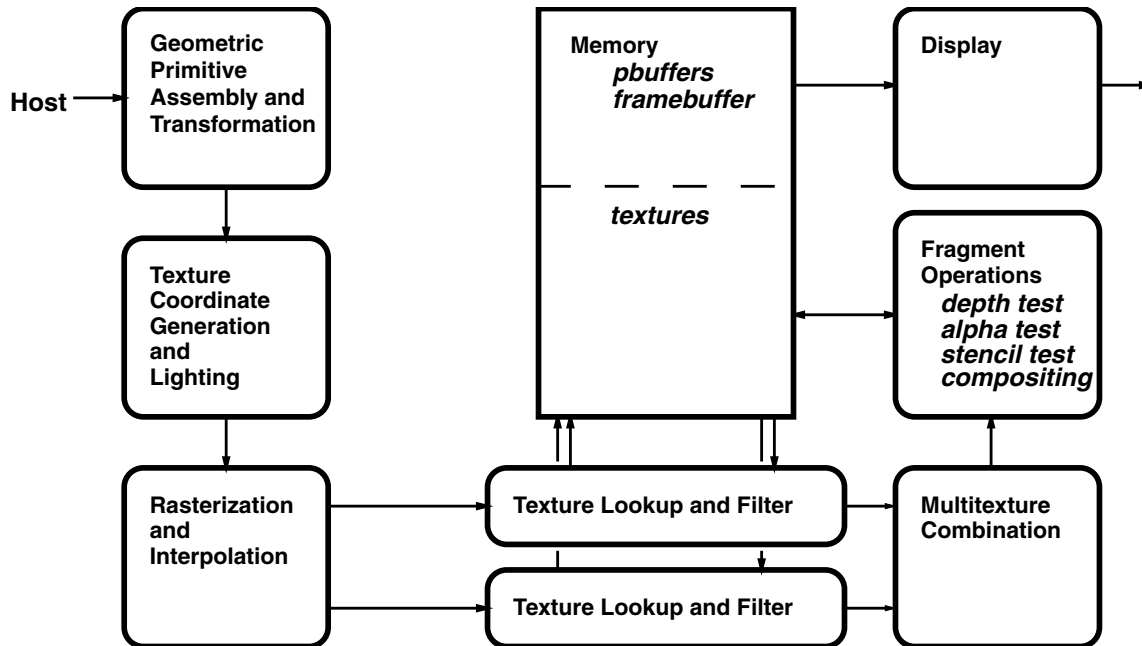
Host

Geometric Primitive Assembly and Transformation

Memory
pbuffers
framebuffer

textures

Display

Texture Coordinate Generation and Lighting

Fragment Operations
depth test
alpha test
stencil test
compositing

Rasterization and Interpolation

Texture Lookup and Filter

Multitexture Combination

Texture Lookup and Filter